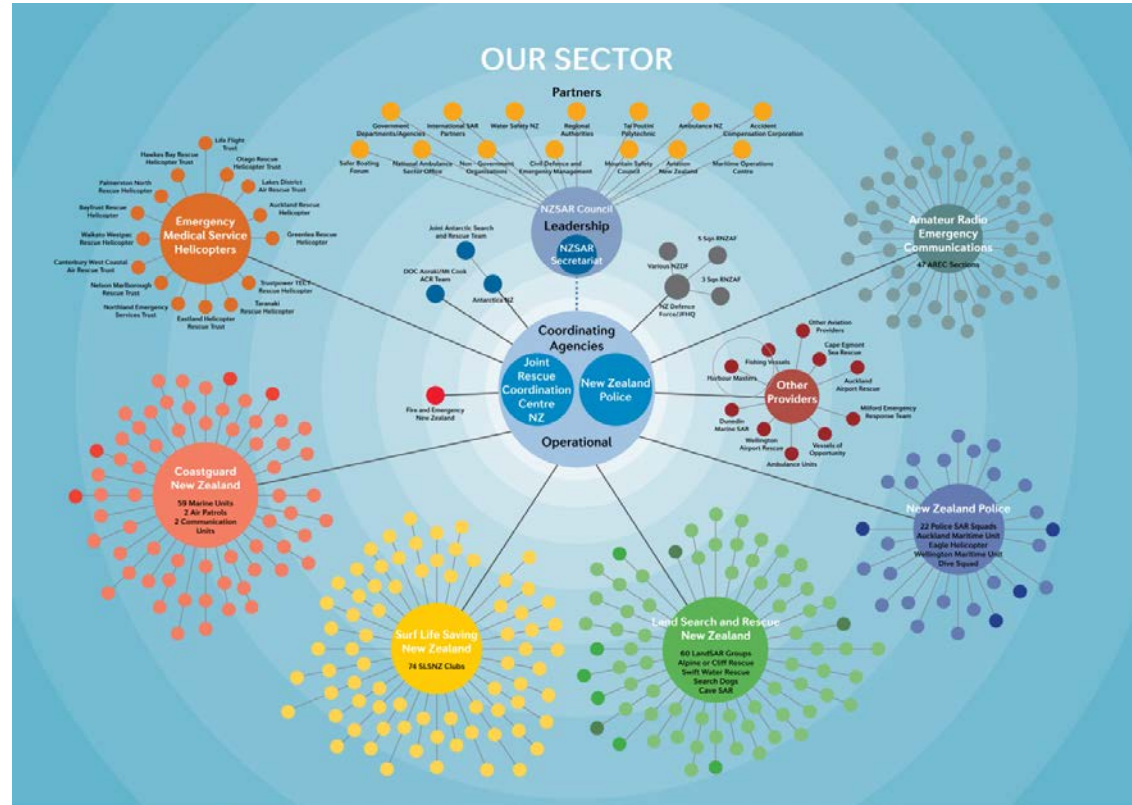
OUR SECTOR

Partners

Government Departments/Agencies
International SAR Partners
Water Safety NZ
Regional Authorities
Tai Poutini Polytechnic
Ambulance NZ
Accident Compensation Corporation
Safer Boating Forum
National Ambulance Sector Office
Non-Government Organisations
Civil Defence and Emergency Management
Mountain Safety Council
Aviation New Zealand
Maritime Operations Centre

NZSAR Council
Leadership
NZSAR Secretariat

Emergency Medical Service Helicopters
Life Flight Trust
Hawkes Bay Rescue Helicopter Trust
Otago Rescue Helicopter Trust
Palmerston North Rescue Helicopter
Lakes District Air Rescue Trust
Bayfrust Rescue Helicopter
Auckland Rescue Helicopter
Waikato Westpac Rescue Helicopter
Greenlea Rescue Helicopter
Canterbury West Coastal Air Rescue Trust
Nelson Marlborough Rescue Trust
Trustpower TECT Rescue Helicopter
Northland Emergency Services Trust
Taranaki Rescue Helicopter
Eastland Helicopter Rescue Trust

Joint Antarctic Search and Rescue Team
DOC Aoraki/Mt Cook ACR Team
Antarctica NZ

Various NZDF
5 Sqn RNZAF
3 Sqn RNZAF
NZ Defence Force/JFHQ

Amateur Radio Emergency Communications
47 AREC Sections

Coordinating Agencies
Joint Rescue Coordination Centre NZ
New Zealand Police
Operational

Fire and Emergency New Zealand

Other Providers
Other Aviation Providers
Fishing Vessels
Cape Egmont Sea Rescue
Harbour Masters
Auckland Airport Rescue
Milford Emergency Response Team
Dunedin Marine SAR
Wellington Airport Rescue
Vessels of Opportunity
Ambulance Units

Coastguard New Zealand
59 Marine Units
2 Air Patrols
2 Communication Units

Surf Life Saving New Zealand
74 SLSNZ Clubs

Land Search and Rescue New Zealand
60 LandSAR Groups
Alpine or Cliff Rescue
Swift Water Rescue
Search Dogs
Cave SAR

New Zealand Police
22 Police SAR Squads
Auckland Maritime Unit
Eagle Helicopter
Wellington Maritime Unit
Dive Squad